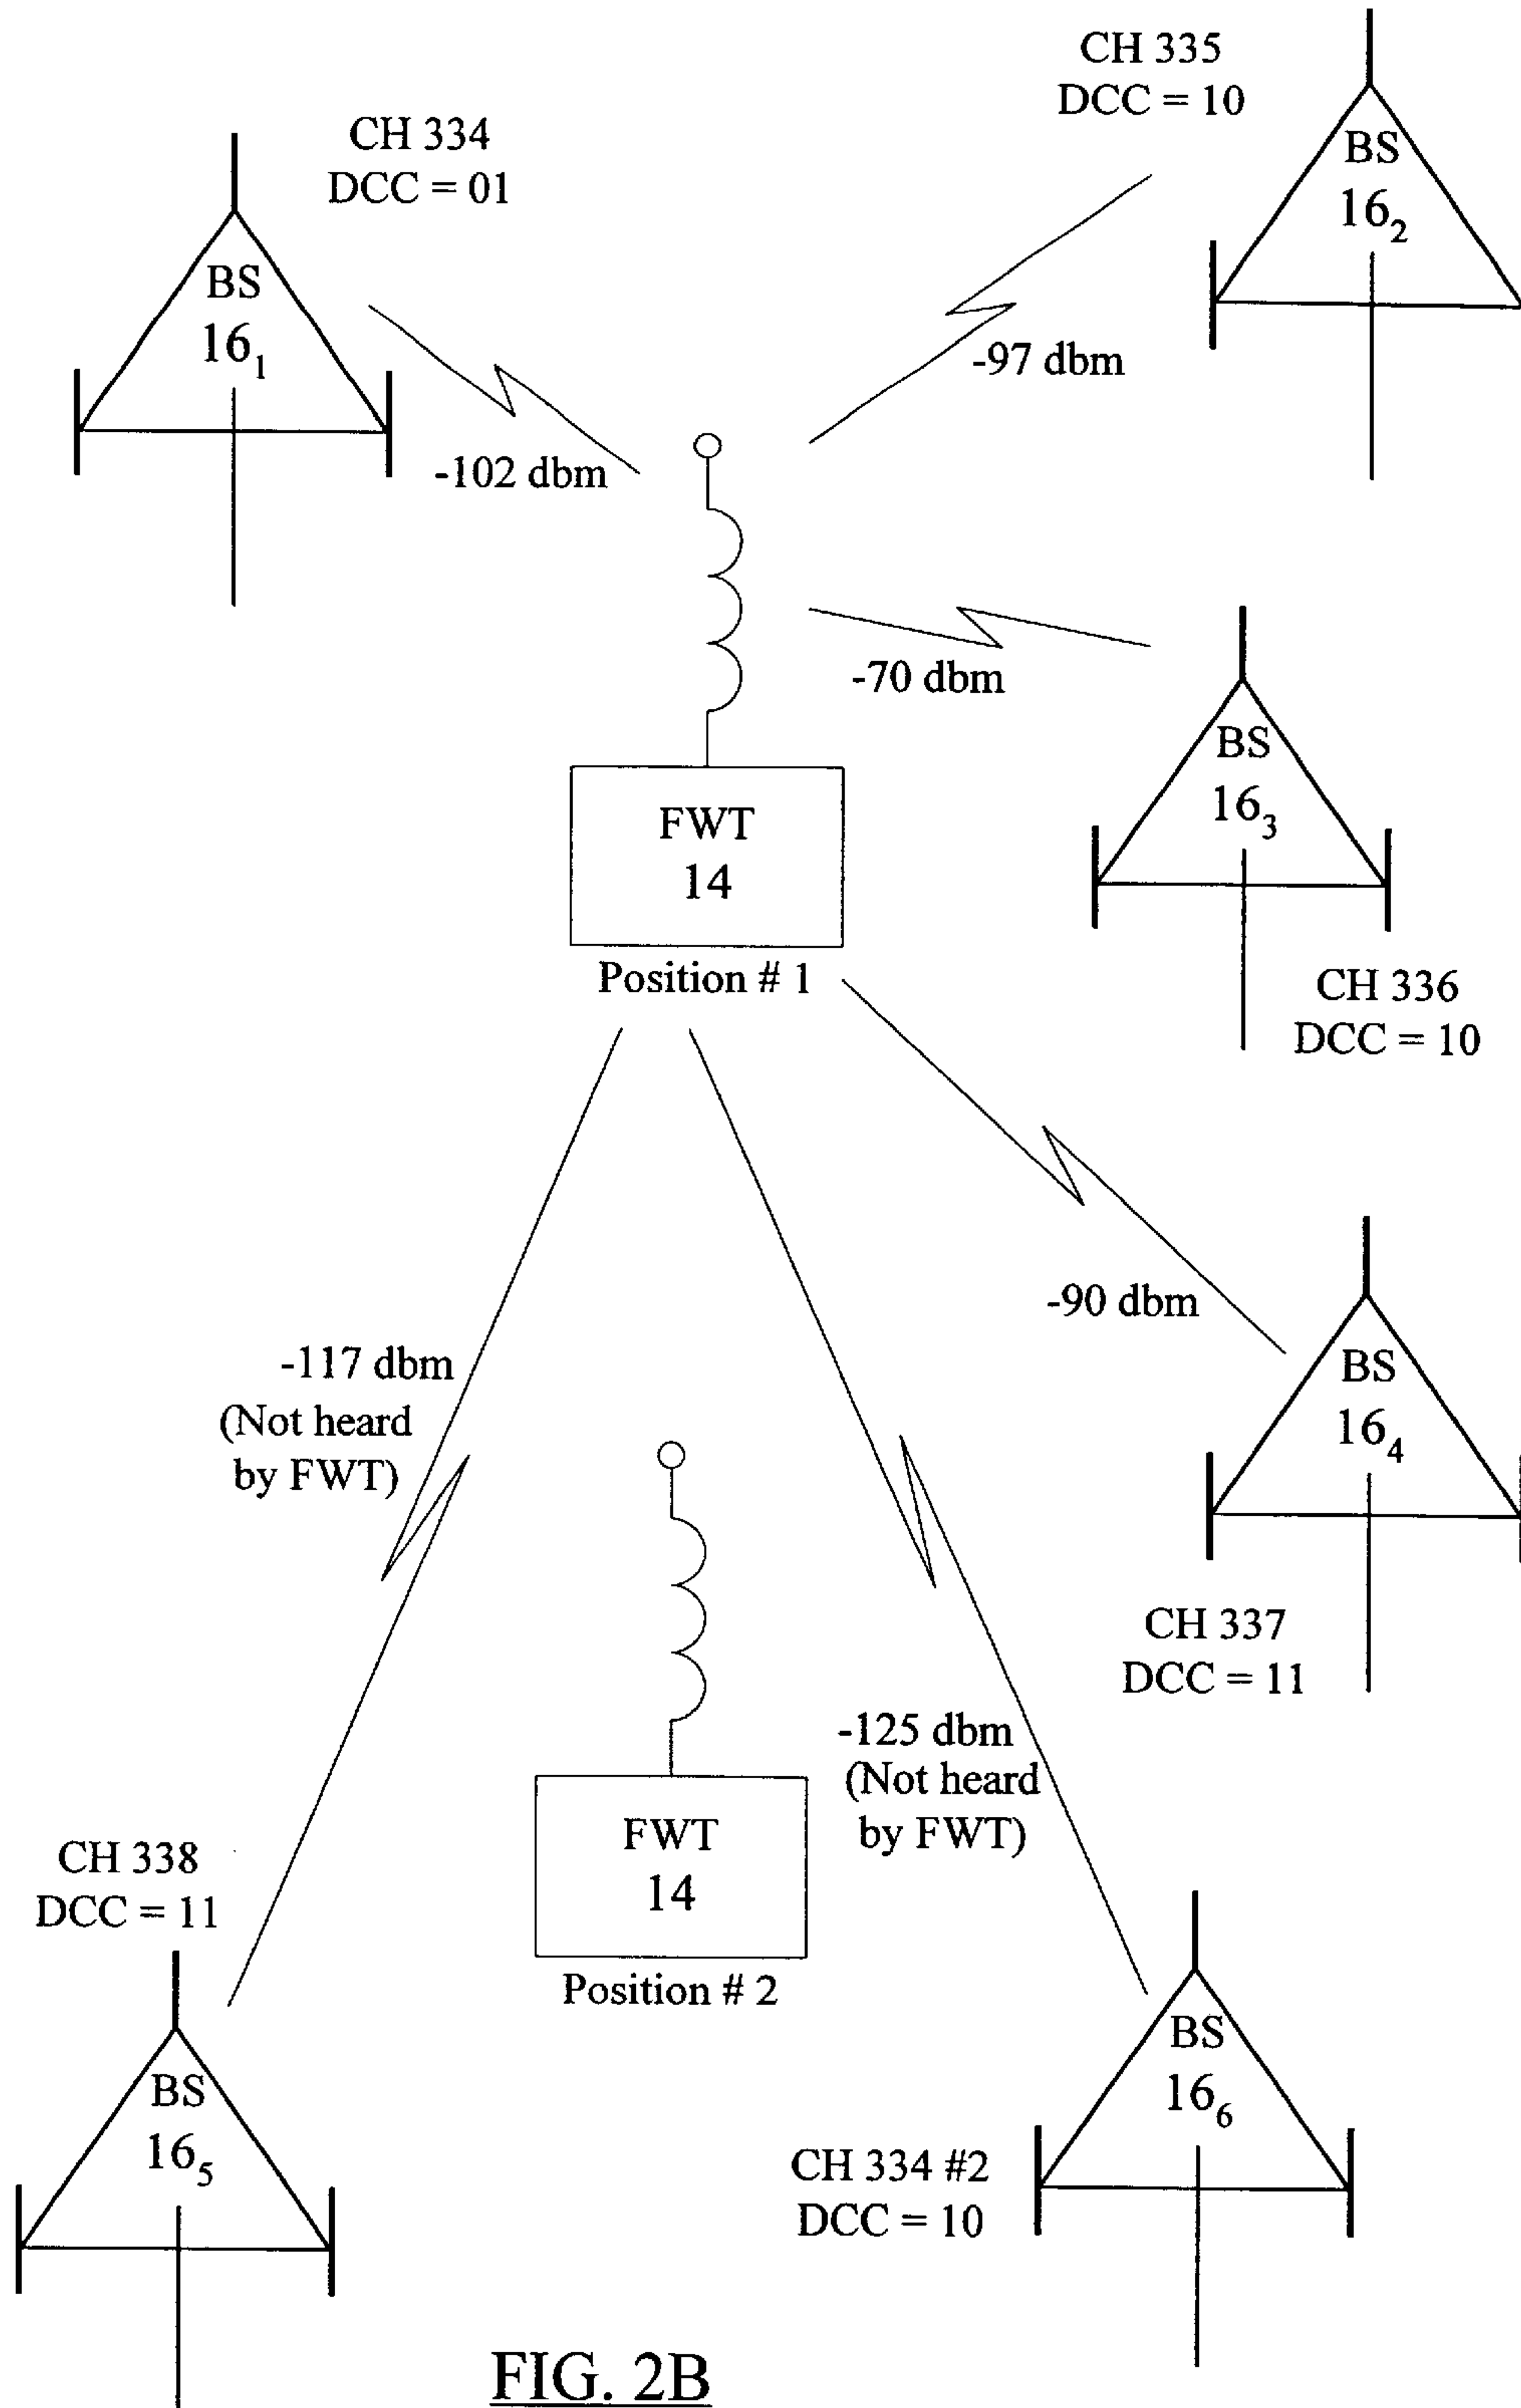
CH 335
DCC = 10

CH 334
DCC = 01

BS
$16_2$

BS
$16_1$

-97 dbm

-102 dbm

-70 dbm

BS
$16_3$

FWT
14

Position # 1

CH 336
DCC = 10

-90 dbm

BS
$16_4$

-117 dbm
(Not heard
by FWT)

CH 337
DCC = 11

-125 dbm
(Not heard
by FWT)

FWT
14

CH 338
DCC = 11

Position # 2

BS
$16_6$

BS
$16_5$

CH 334 #2
DCC = 10

FIG. 2B